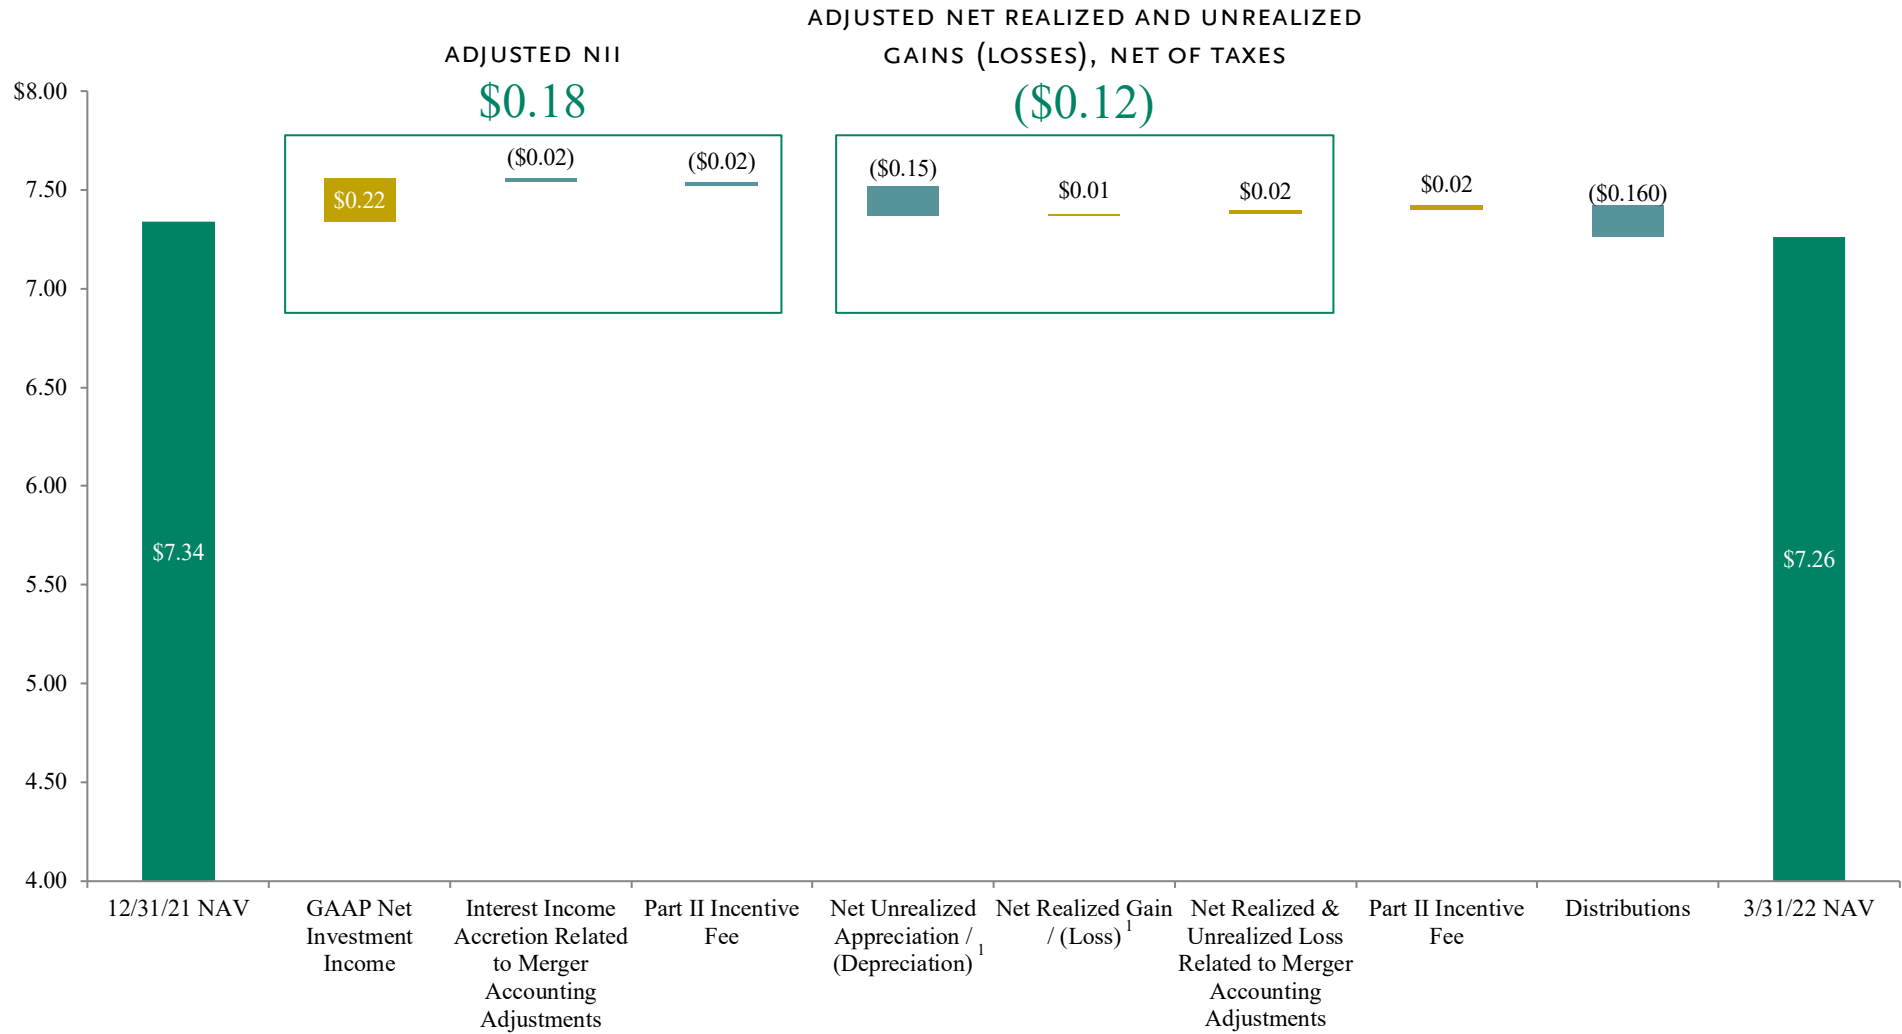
ADJUSTED NET REALIZED AND UNREALIZED GAINS (LOSSES), NET OF TAXES

ADJUSTED NII

$0.18

($0.12)

$8.00
7.50
7.00
6.50
6.00
5.50
5.00
4.50
4.00

$7.34
$0.22
($0.02)
($0.02)
($0.15)
$0.01
$0.02
$0.02
($0.160)
$7.26

12/31/21 NAV
GAAP Net Investment Income
Interest Income Accretion Related to Merger Accounting Adjustments
Part II Incentive Fee
Net Unrealized Appreciation / (Depreciation) 1
Net Realized Gain / (Loss) 1
Net Realized & Unrealized Loss Related to Merger Accounting Adjustments
Part II Incentive Fee
Distributions
3/31/22 NAV